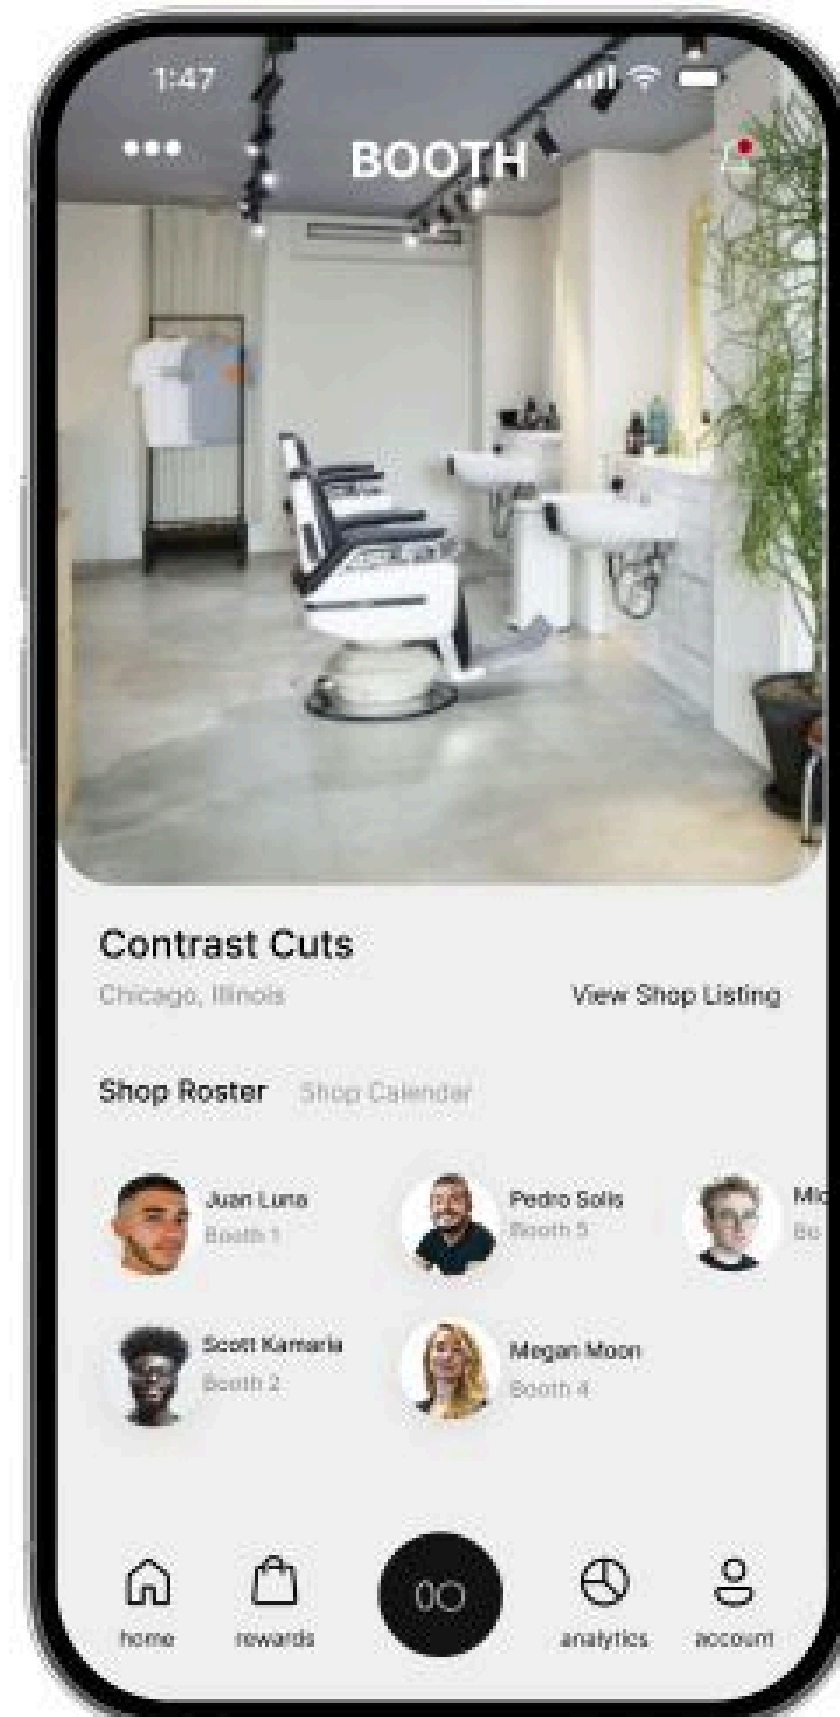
1:47

•••

BOOTH

Contrast Cuts

Chicago, Illinois

View Shop Listing

Shop Roster

Shop Calendar

Juan Luna
Booth 1

Pedro Solis
Booth 5

Mic
Bo

Scott Kamaria
Booth 2

Megan Moon
Booth 4

home

rewards

OO

analytics

account